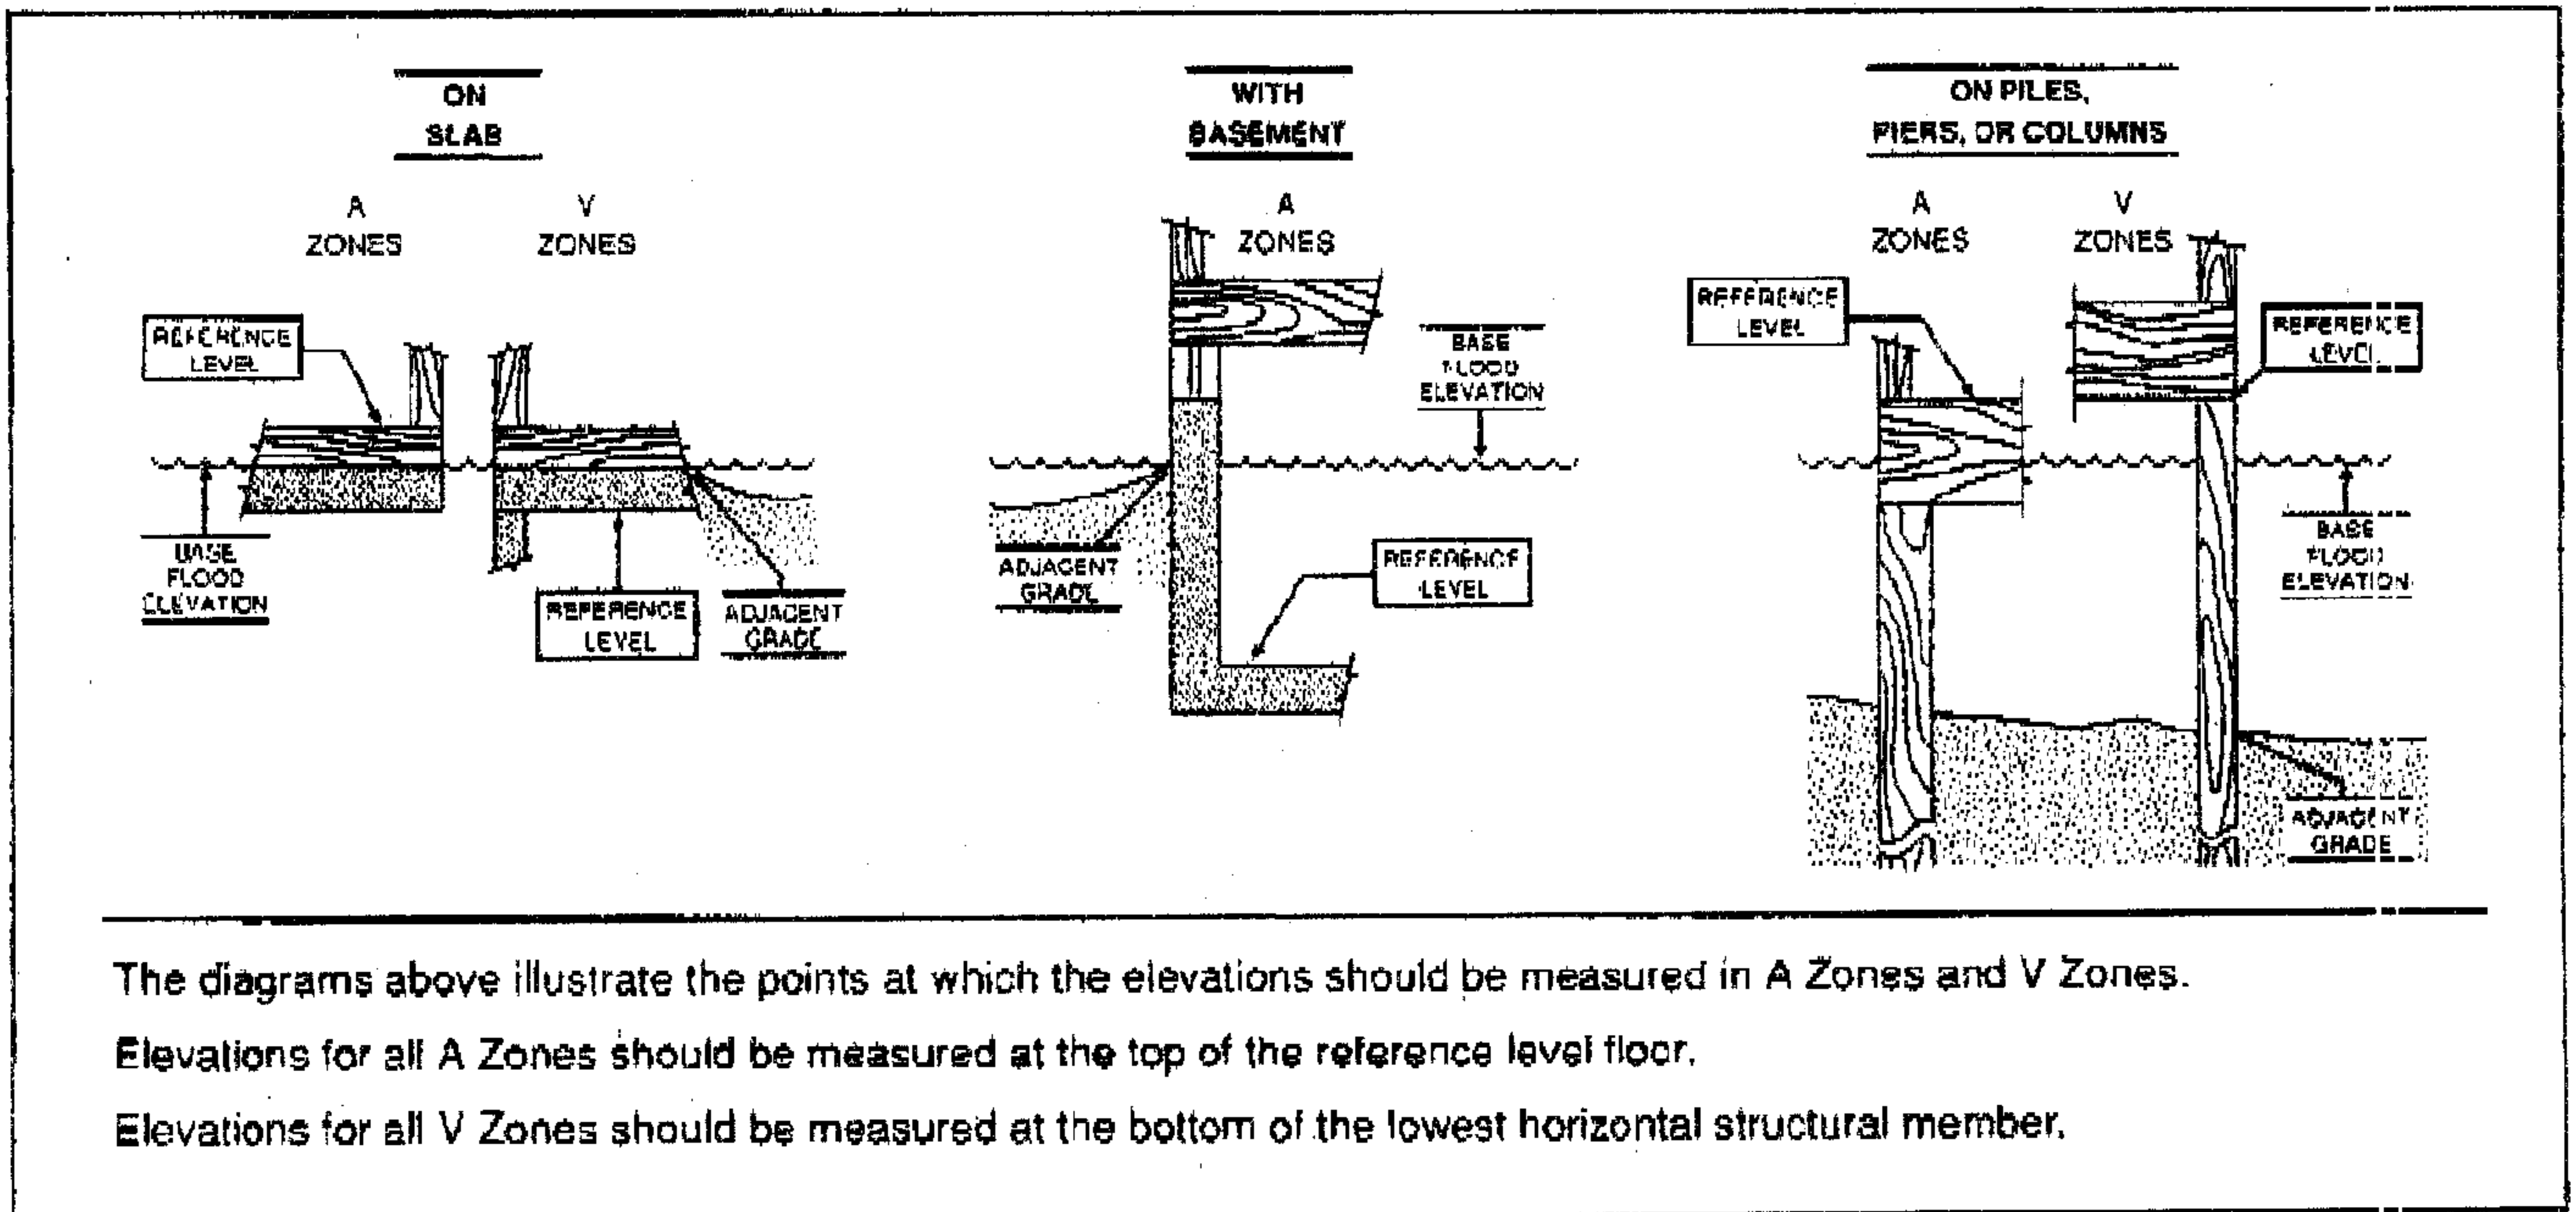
ON SLAB

A ZONES

V ZONES

REFERENCE LEVEL

BASE FLOOD ELEVATION

REFERENCE LEVEL

ADJACENT GRADE

WITH BASEMENT

A ZONES

BASE FLOOD ELEVATION

ADJACENT GRADE

REFERENCE LEVEL

ON PILES, PIERS, OR COLUMNS

A ZONES

V ZONES

REFERENCE LEVEL

REFERENCE LEVEL

BASE FLOOD ELEVATION

ADJACENT GRADE

The diagrams above illustrate the points at which the elevations should be measured in A Zones and V Zones.

Elevations for all A Zones should be measured at the top of the reference level floor.

Elevations for all V Zones should be measured at the bottom of the lowest horizontal structural member.